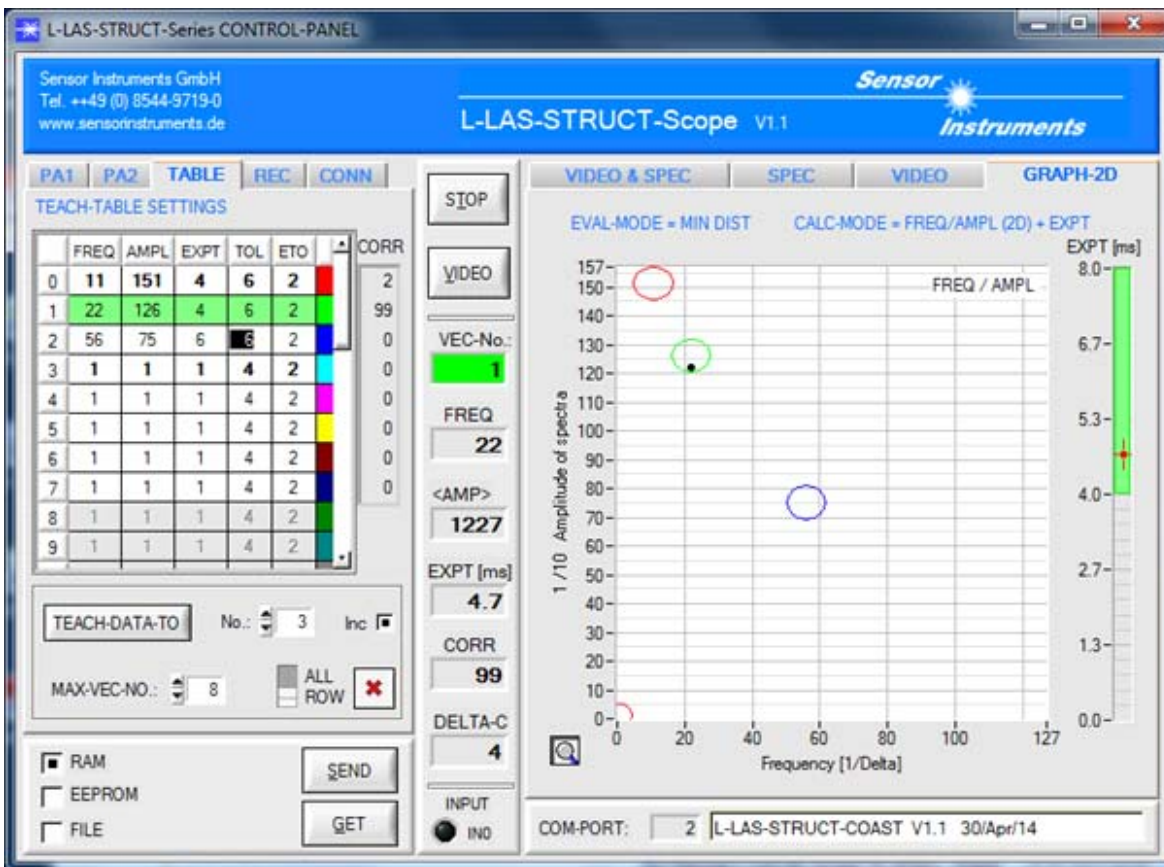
L-LAS-STRUCT-Series CONTROL-PANEL

Sensor Instruments GmbH
Tel. ++49 (0) 8544-9719-0
www.sensorinstruments.de

L-LAS-STRUCT-Scope V1.1

Sensor Instruments

PA1 PA2 TABLE REC CONN

TEACH-TABLE SETTINGS

| | FREQ | AMPL | EXPT | TOL | ETO | | CORR |
|---|---|---|---|---|---|---|---|
| 0 | 11 | 151 | 4 | 6 | 2 | | 2 |
| 1 | 22 | 126 | 4 | 6 | 2 | | 99 |
| 2 | 56 | 75 | 6 | 6 | 2 | | 0 |
| 3 | 1 | 1 | 1 | 4 | 2 | | 0 |
| 4 | 1 | 1 | 1 | 4 | 2 | | 0 |
| 5 | 1 | 1 | 1 | 4 | 2 | | 0 |
| 6 | 1 | 1 | 1 | 4 | 2 | | 0 |
| 7 | 1 | 1 | 1 | 4 | 2 | | 0 |
| 8 | 1 | 1 | 1 | 4 | 2 | | |
| 9 | 1 | 1 | 1 | 4 | 2 | | |

TEACH-DATA-TO No.: 3 Inc

MAX-VEC-NO.: 8 ALL ROW

RAM
EEPROM
FILE

SEND
GET

STOP
VIDEO
VEC-No.: 1
FREQ 22
<AMP> 1227
EXPT [ms] 4.7
CORR 99
DELTA-C 4
INPUT IN0

VIDEO & SPEC SPEC VIDEO GRAPH-2D

EVAL-MODE = MIN DIST CALC-MODE = FREQ/AMPL (2D) + EXPT

157 150 140 130 120 110 100 90 80 70 60 50 40 30 20 10 0

FREQ / AMPL

1/10 Amplitude of spectra

0 20 40 60 80 100 127
Frequency [1/Delta]

EXPT [ms]
8.0 6.7 5.3 4.0 2.7 1.3 0.0

COM-PORT: 2 L-LAS-STRUCT-COAST V1.1 30/Apr/14